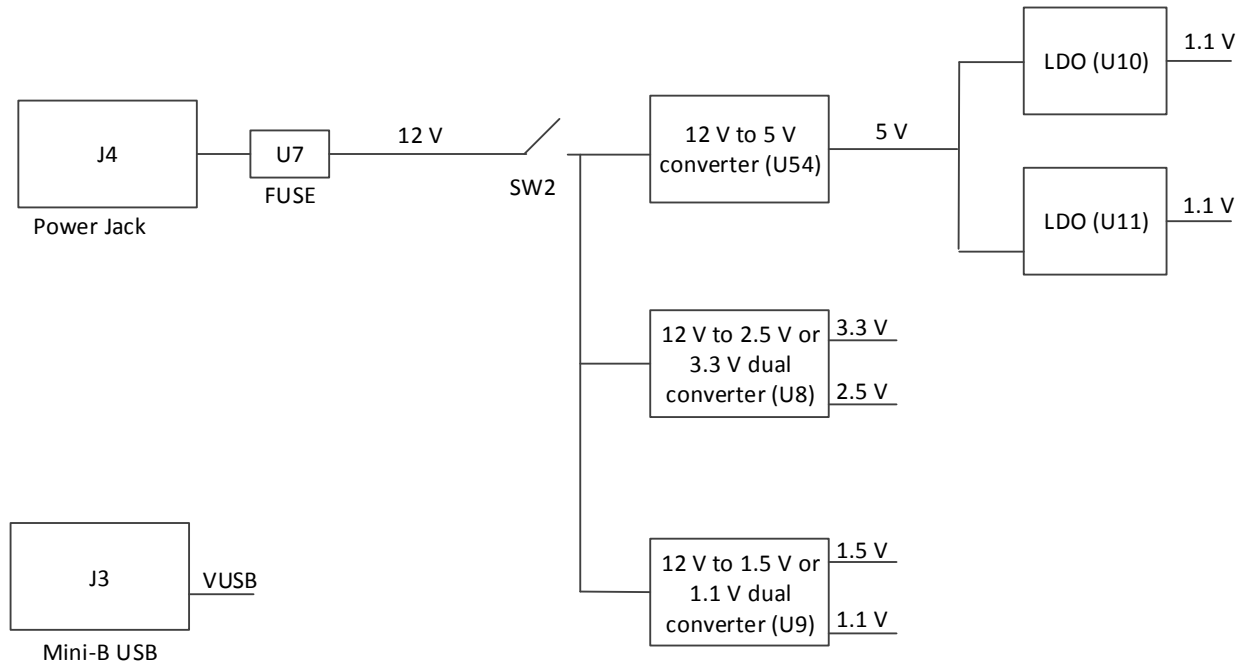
J4

Power Jack

U7

FUSE

12 V

SW2

12 V to 5 V converter (U54)

5 V

LDO (U10)

1.1 V

LDO (U11)

1.1 V

12 V to 2.5 V or 3.3 V dual converter (U8)

3.3 V

2.5 V

12 V to 1.5 V or 1.1 V dual converter (U9)

1.5 V

1.1 V

J3

VUSB

Mini-B USB